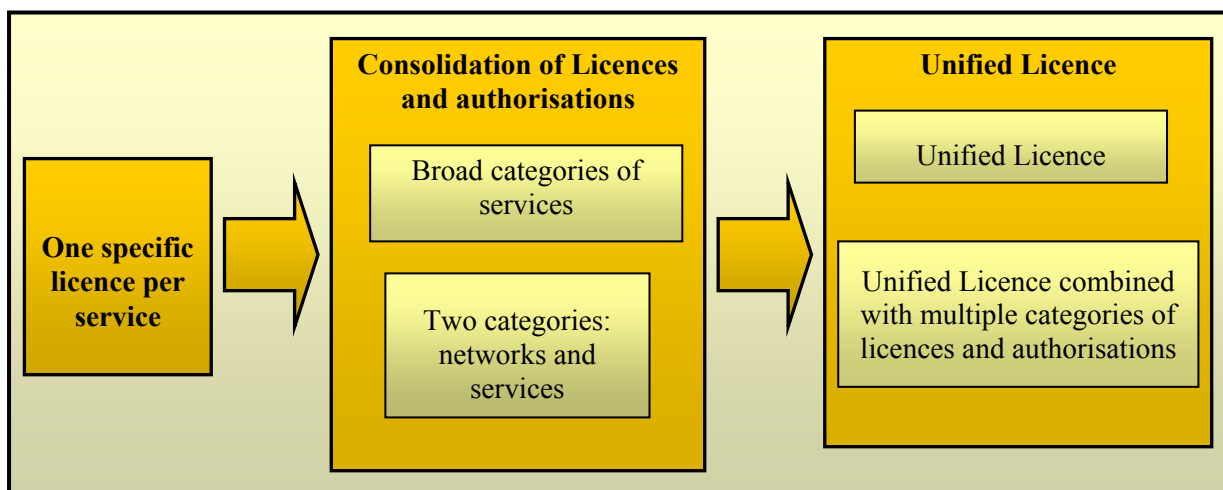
One specific licence per service

Consolidation of Licences and authorisations

Broad categories of services

Two categories: networks and services

Unified Licence

Unified Licence

Unified Licence combined with multiple categories of licences and authorisations